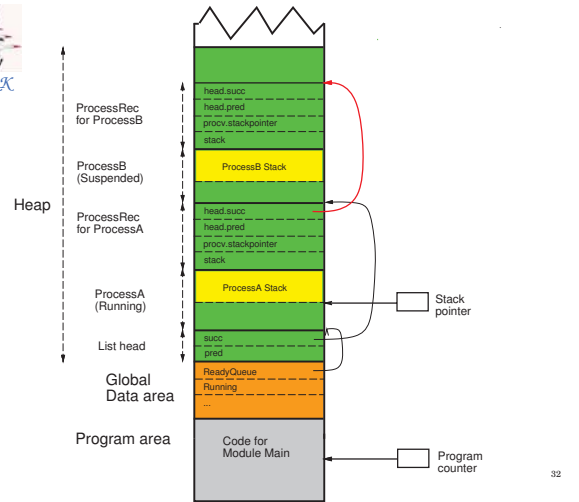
K

Heap

ProcessRec for ProcessB

head.succ
head.pred
procv.stackpointer
stack

ProcessB (Suspended)

ProcessB Stack

ProcessRec for ProcessA

head.succ
head.pred
procv.stackpointer
stack

ProcessA (Running)

ProcessA Stack

Stack pointer

List head

succ
pred

Global Data area

ReadyQueue
Running
...

Program area

Code for Module Main

Program counter

32